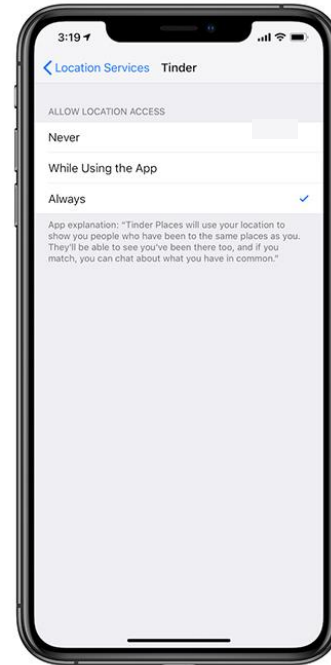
3:19

Location Services Tinder

ALLOW LOCATION ACCESS

Never

While Using the App

Always

App explanation: "Tinder Places will use your location to show you people who have been to the same places as you. They'll be able to see you've been there too, and if you match, you can chat about what you have in common."